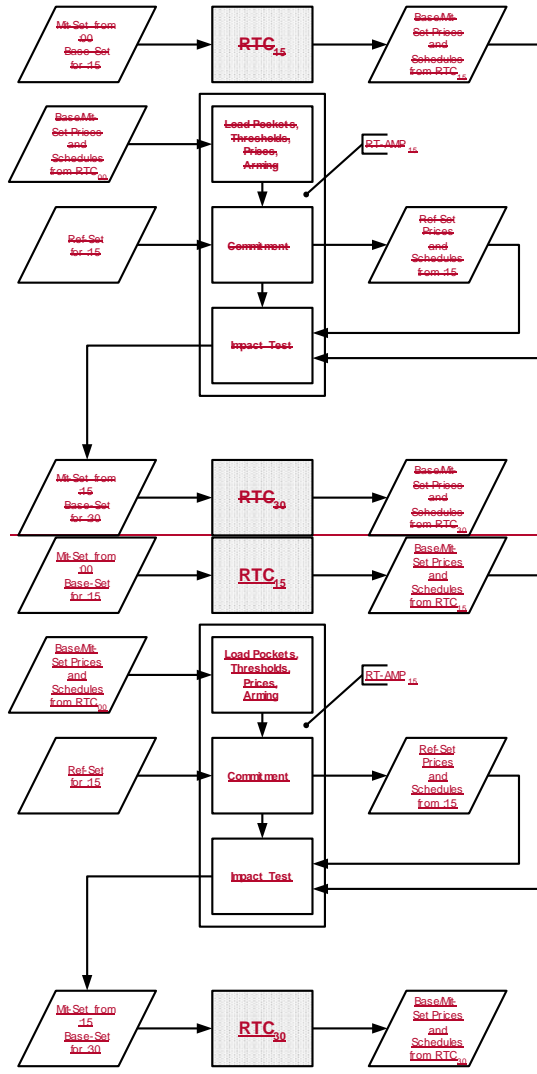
Mit-Set from :00 Base-Set for :15

$RTC_{15}$

Base/Mit-Set Prices and Schedules from $RTC_{15}$

Base/Mit-Set Prices and Schedules from $RTC_{00}$

Load Pockets, Thresholds, Prices, Arming

$RT\text{-}AMP_{15}$

Ref-Set for :15

Commitment

Ref-Set Prices and Schedules from :15

Impact Test

Mit-Set from :15 Base-Set for :30

$RTC_{30}$

Base/Mit-Set Prices and Schedules from $RTC_{30}$

Mit-Set from :00 Base-Set for :15

$RTC_{15}$

Base/Mit-Set Prices and Schedules from $RTC_{15}$

Base/Mit-Set Prices and Schedules from $RTC_{00}$

Load Pockets, Thresholds, Prices, Arming

$RT\text{-}AMP_{15}$

Ref-Set for :15

Commitment

Ref-Set Prices and Schedules from :15

Impact Test

Mit-Set from :15 Base-Set for :30

$RTC_{30}$

Base/Mit-Set Prices and Schedules from $RTC_{30}$